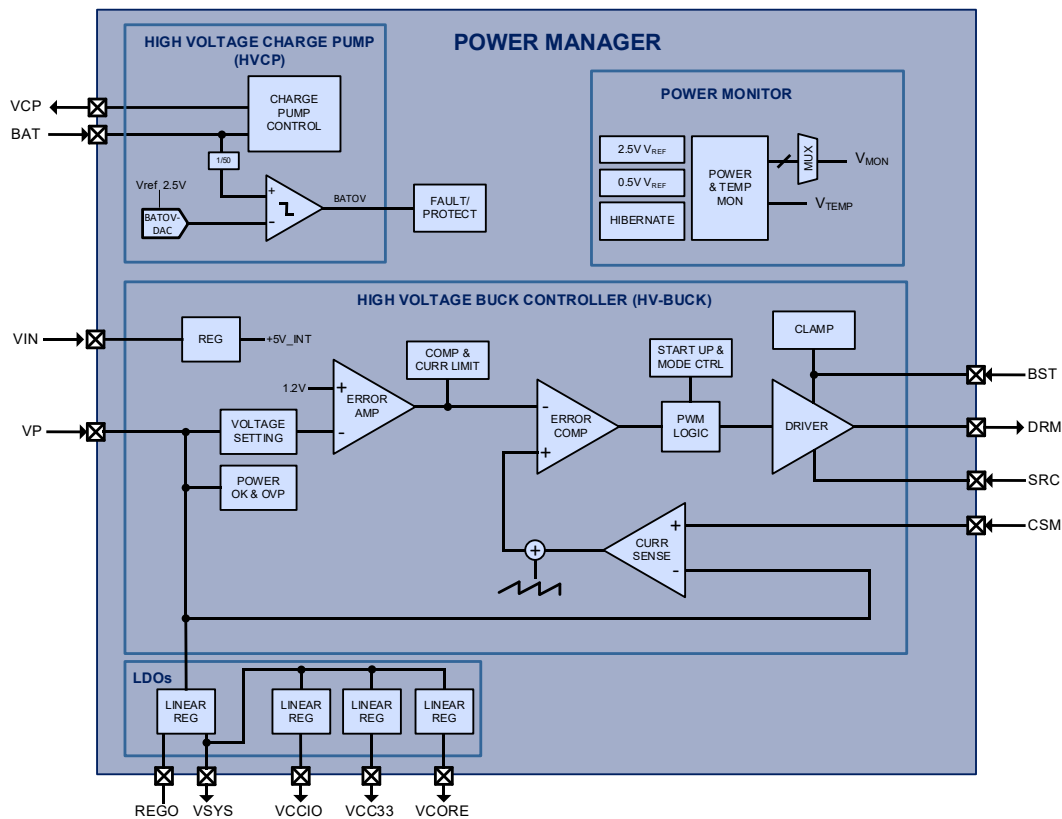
POWER MANAGER

HIGH VOLTAGE CHARGE PUMP (HVCP)

VCP
BAT
CHARGE PUMP CONTROL
1/50
Vref 2.5V
BATOV-DAC
+
-
BATOV
FAULT/ PROTECT

POWER MONITOR

2.5V $V_{REF}$
0.5V $V_{REF}$
HIBERNATE
POWER & TEMP MON
MUX
$V_{MON}$
$V_{TEMP}$

HIGH VOLTAGE BUCK CONTROLLER (HV-BUCK)

VIN
REG
+5V_INT
COMP & CURR LIMIT
START UP & MODE CTRL
CLAMP
1.2V
+
ERROR AMP
-
VP
VOLTAGE SETTING
-
ERROR COMP
+
PWM LOGIC
DRIVER
BST
DRM
SRC
POWER OK & OVP
+
CURR SENSE
-
CSM

LDOs
LINEAR REG
LINEAR REG
LINEAR REG
LINEAR REG

REGO
VSYS
VCCIO
VCC33
VCORE